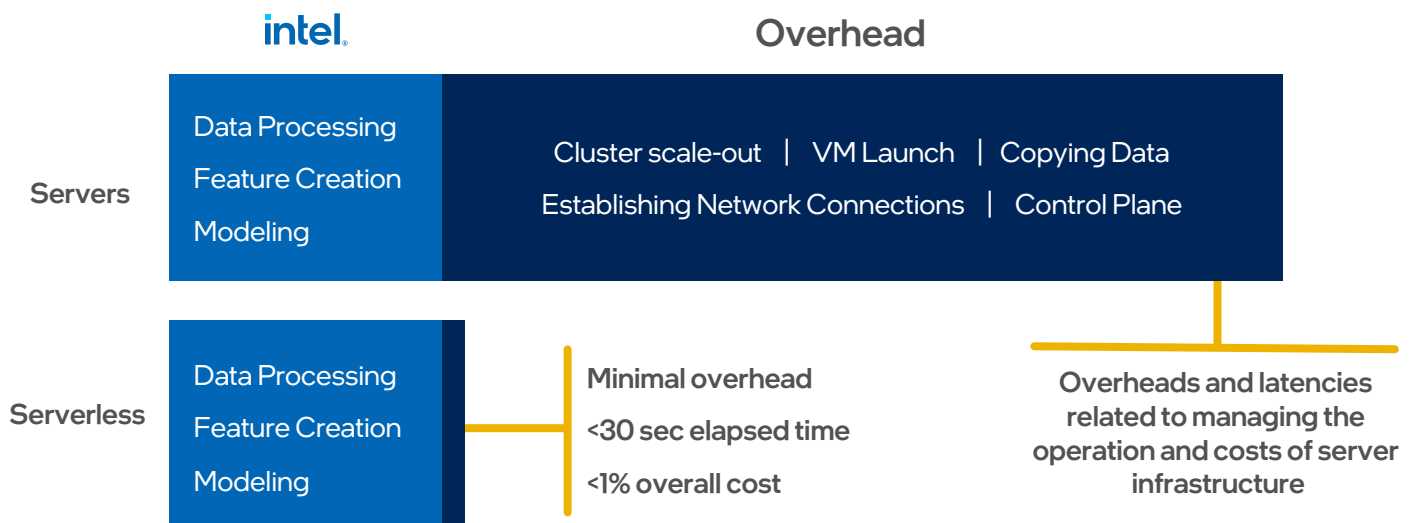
intel.

Overhead

Servers

Data Processing
Feature Creation
Modeling

Cluster scale-out | VM Launch | Copying Data
Establishing Network Connections | Control Plane

Serverless

Data Processing
Feature Creation
Modeling

Minimal overhead
<30 sec elapsed time
<1% overall cost

Overheads and latencies related to managing the operation and costs of server infrastructure